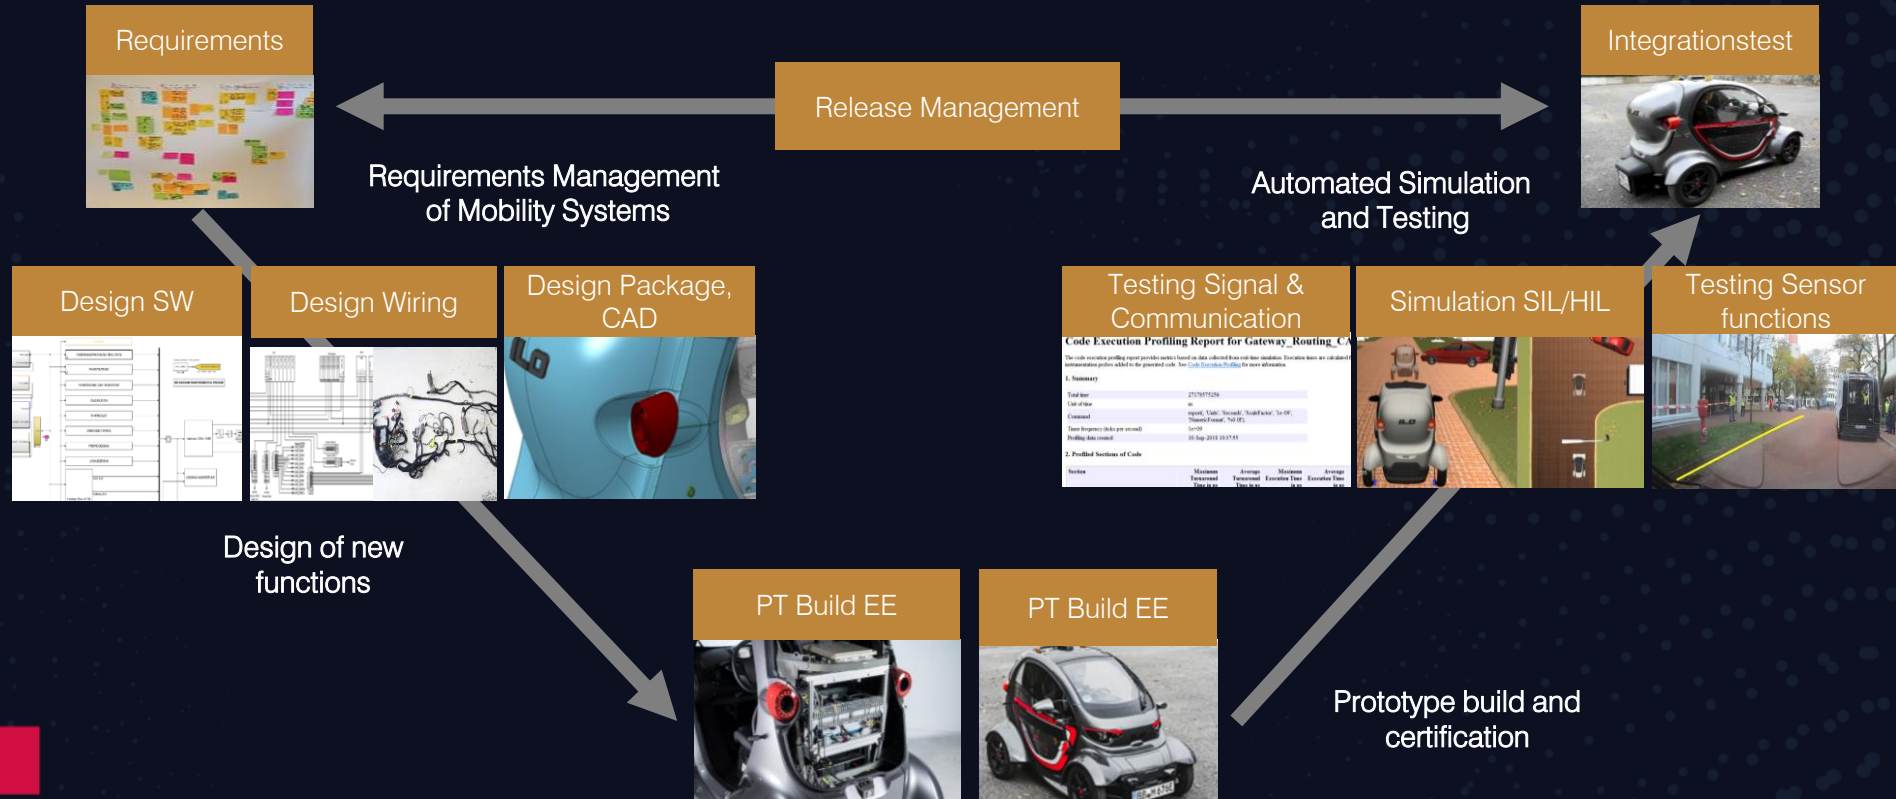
Requirements

Release Management

Integrationstest

Requirements Management of Mobility Systems

Automated Simulation and Testing

Design SW

Design Wiring

Design Package, CAD

Testing Signal & Communication

Code Execution Profiling Report for Gateway_Routing_CA

1. Summary

2. Profiled Sections of Code

Simulation SIL/HIL

Testing Sensor functions

Design of new functions

PT Build EE

PT Build EE

Prototype build and certification